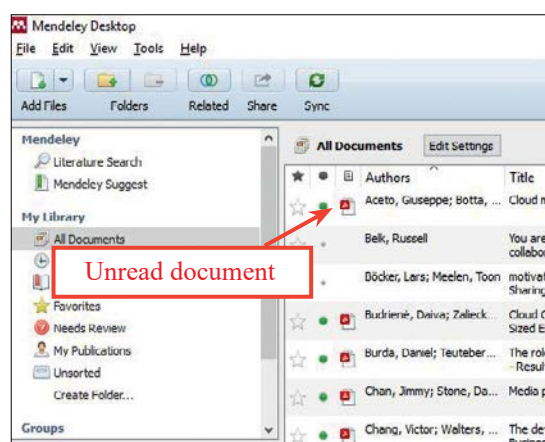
Mendeley Desktop

File Edit View Tools Help

Add Files Folders Related Share Sync

Mendeley
Literature Search
Mendeley Suggest

My Library
All Documents

Unread document

Favorites
Needs Review
My Publications
Unsorted
Create Folder...

Groups

All Documents Edit Settings

| Authors | Title |
|---|---|
| Aceto, Giuseppe; Botta, ... | Cloud m |
| Belk, Russell | You are collabo |
| Böcker, Lars; Meelen, Toon | motivat Sharing |
| Budriené, Daiva; Zalieck... | Cloud C Sized E |
| Burda, Daniel; Teuteber... | The rol - Resul |
| Chan, Jimmy; Stone, Da... | Media p |
| Chang, Victor; Walters, ... | The de |